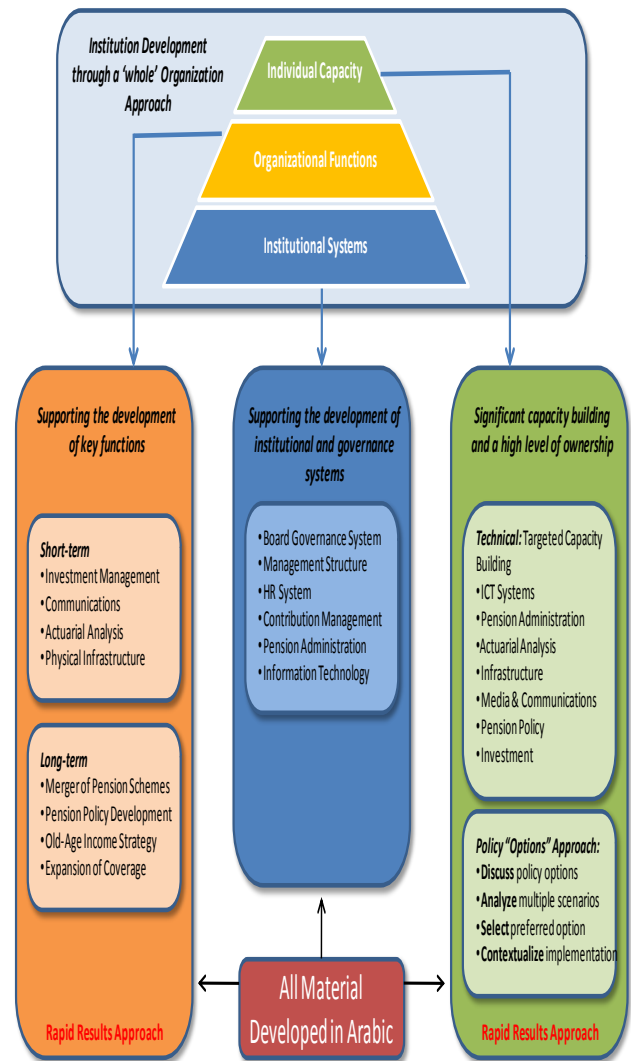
Institution Development through a 'whole' Organization Approach

Individual Capacity

Organizational Functions

Institutional Systems

Supporting the development of key functions

Short-term
• Investment Management
• Communications
• Actuarial Analysis
• Physical Infrastructure

Long-term
• Merger of Pension Schemes
• Pension Policy Development
• Old-Age Income Strategy
• Expansion of Coverage

Rapid Results Approach

Supporting the development of institutional and governance systems

• Board Governance System
• Management Structure
• HR System
• Contribution Management
• Pension Administration
• Information Technology

Significant capacity building and a high level of ownership

Technical: Targeted Capacity Building
• ICT Systems
• Pension Administration
• Actuarial Analysis
• Infrastructure
• Media & Communications
• Pension Policy
• Investment

Policy "Options" Approach:
• Discuss policy options
• Analyze multiple scenarios
• Select preferred option
• Contextualize implementation

Rapid Results Approach

All Material Developed in Arabic